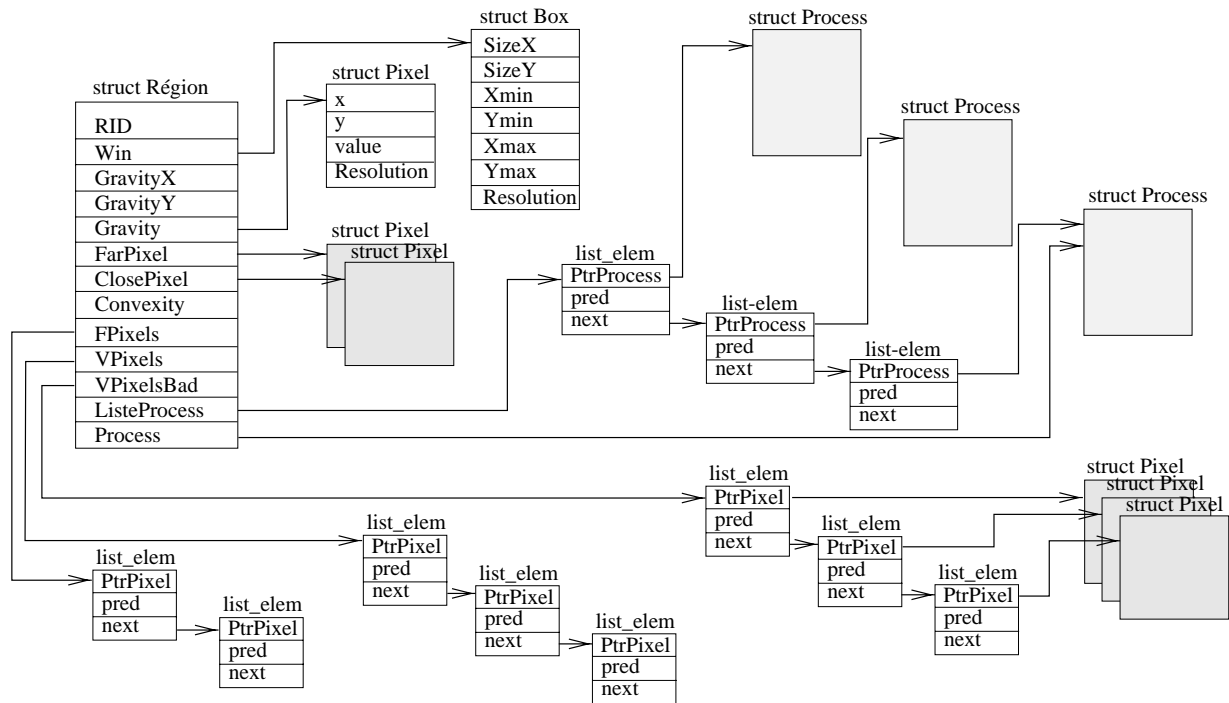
struct Box
SizeX
SizeY
Xmin
Ymin
Xmax
Ymax
Resolution

struct Process

struct Process

struct Process

struct Région
RID
Win
GravityX
GravityY
Gravity
FarPixel
ClosePixel
Convexity
FPixels
VPixels
VPixelsBad
ListeProcess
Process

struct Pixel
x
y
value
Resolution

struct Pixel
struct Pixel

list_elem
PtrProcess
pred
next

list-elem
PtrProcess
pred
next

list-elem
PtrProcess
pred
next

list_elem
PtrPixel
pred
next

struct Pixel
struct Pixel
struct Pixel

list_elem
PtrPixel
pred
next

list_elem
PtrPixel
pred
next

list_elem
PtrPixel
pred
next

list_elem
PtrPixel
pred
next

list_elem
PtrPixel
pred
next

list_elem
PtrPixel
pred
next

list_elem
PtrPixel
pred
next